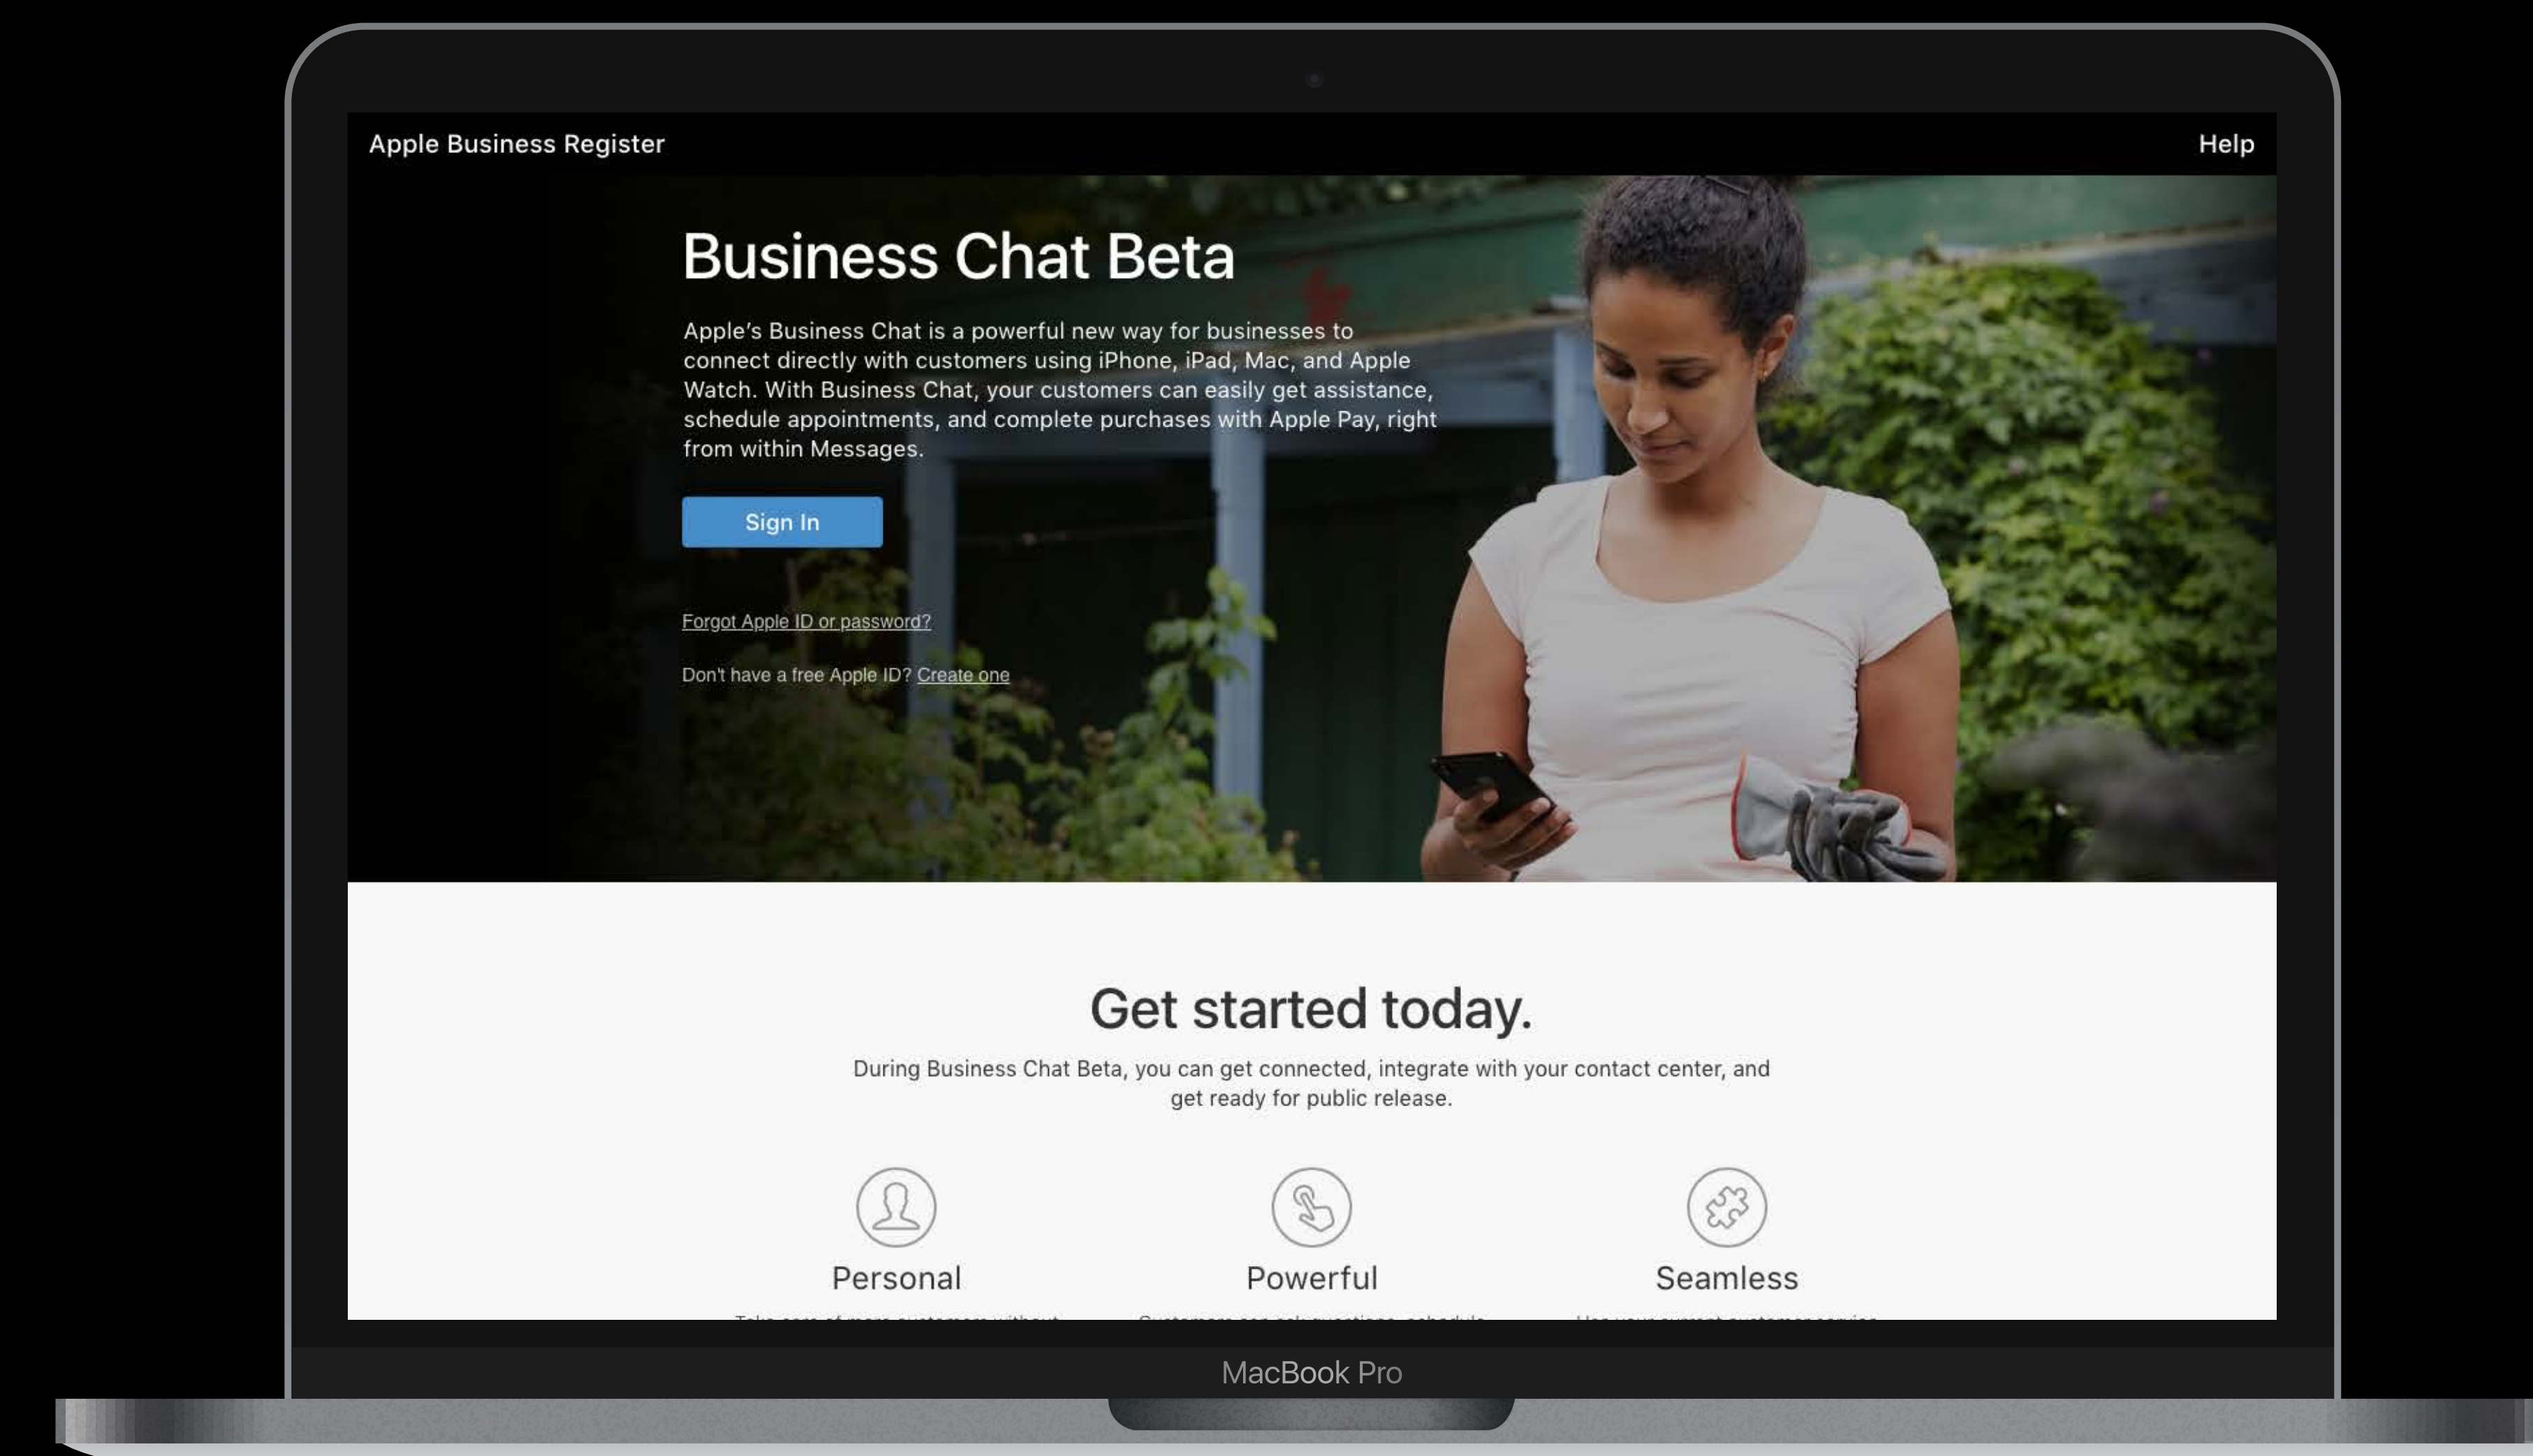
Apple Business Register

Help

Business Chat Beta

Apple's Business Chat is a powerful new way for businesses to connect directly with customers using iPhone, iPad, Mac, and Apple Watch. With Business Chat, your customers can easily get assistance, schedule appointments, and complete purchases with Apple Pay, right from within Messages.

Sign In

Forgot Apple ID or password?

Don't have a free Apple ID? Create one

Get started today.

During Business Chat Beta, you can get connected, integrate with your contact center, and get ready for public release.

Personal

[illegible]

Powerful

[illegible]

Seamless

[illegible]

MacBook Pro